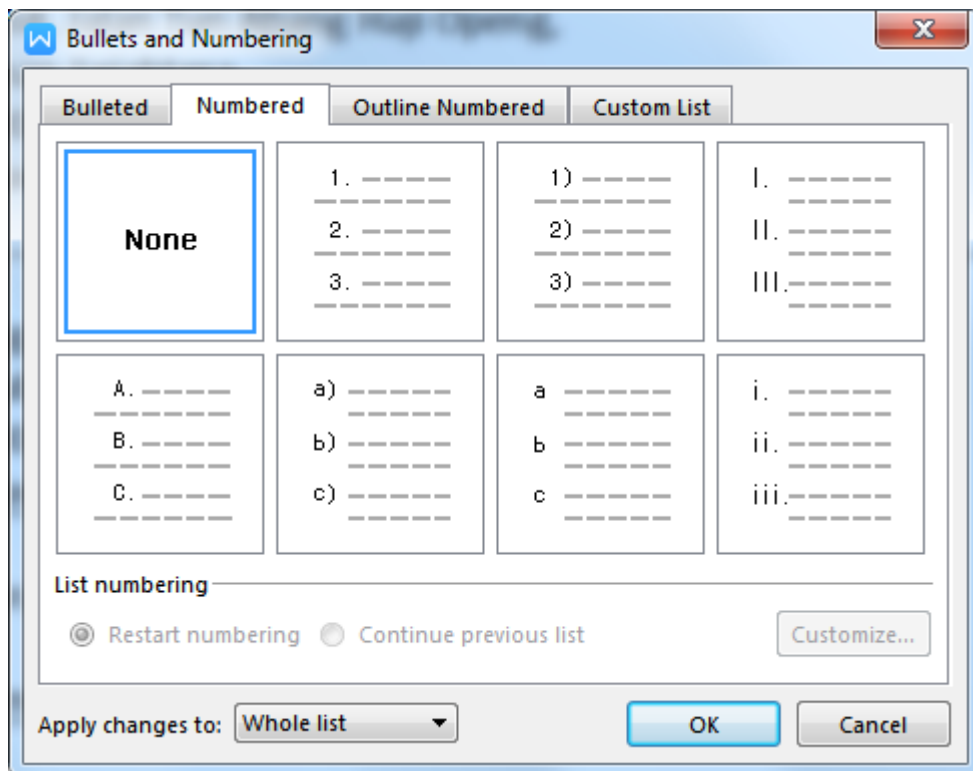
Bullets and Numbering

Bulleted | Numbered | Outline Numbered | Custom List

None

1.
2.
3.

1)
2)
3)

I.
II.
III.

A.
B.
C.

a)
b)
c)

a
b
c

i.
ii.
iii.

List numbering

Restart numbering  Continue previous list

Customize...

Apply changes to: Whole list

OK

Cancel